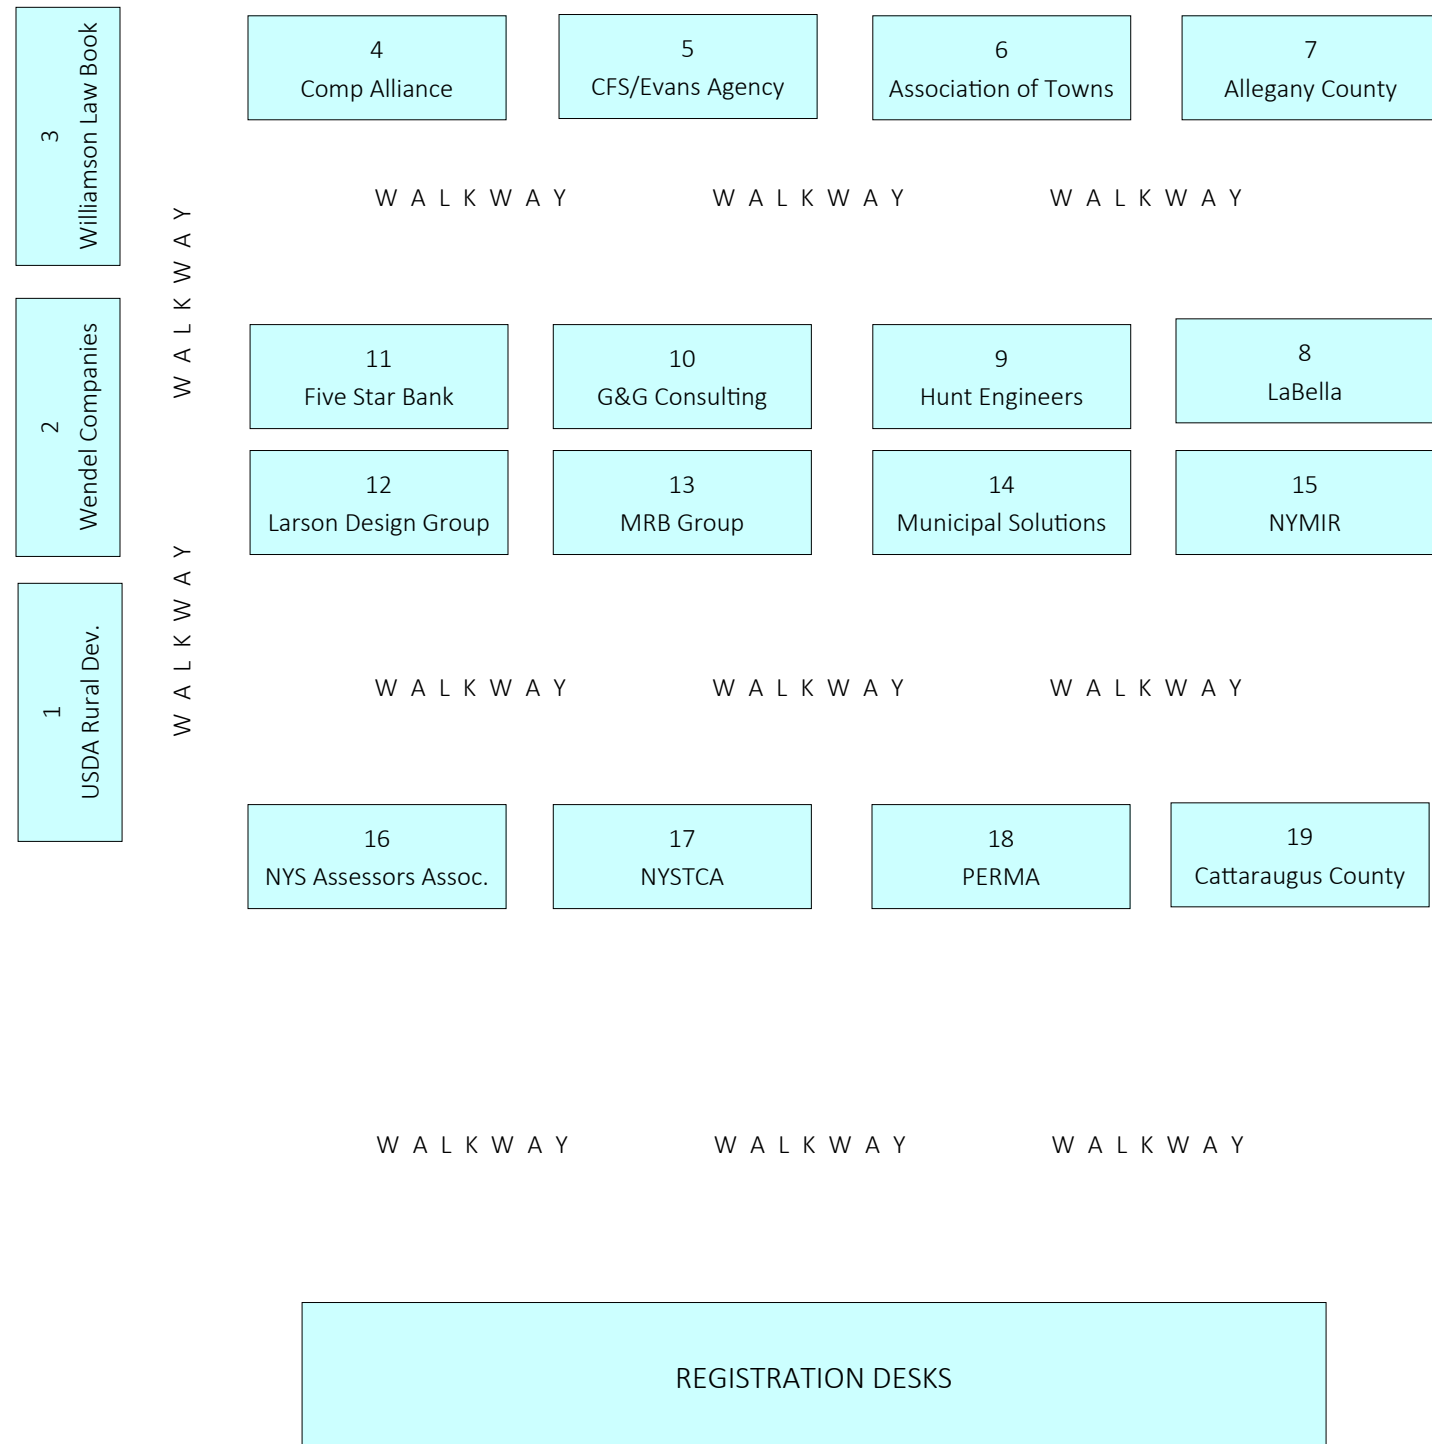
3
Williamson Law Book

4
Comp Alliance

5
CFS/Evans Agency

6
Association of Towns

7
Allegany County

WALKWAY WALKWAY WALKWAY

WALKWAY

2
Wendel Companies

11
Five Star Bank

10
G&G Consulting

9
Hunt Engineers

8
LaBella

12
Larson Design Group

13
MRB Group

14
Municipal Solutions

15
NYMIR

1
USDA Rural Dev.

WALKWAY

WALKWAY WALKWAY WALKWAY

16
NYS Assessors Assoc.

17
NYSTCA

18
PERMA

19
Cattaraugus County

WALKWAY WALKWAY WALKWAY

REGISTRATION DESKS